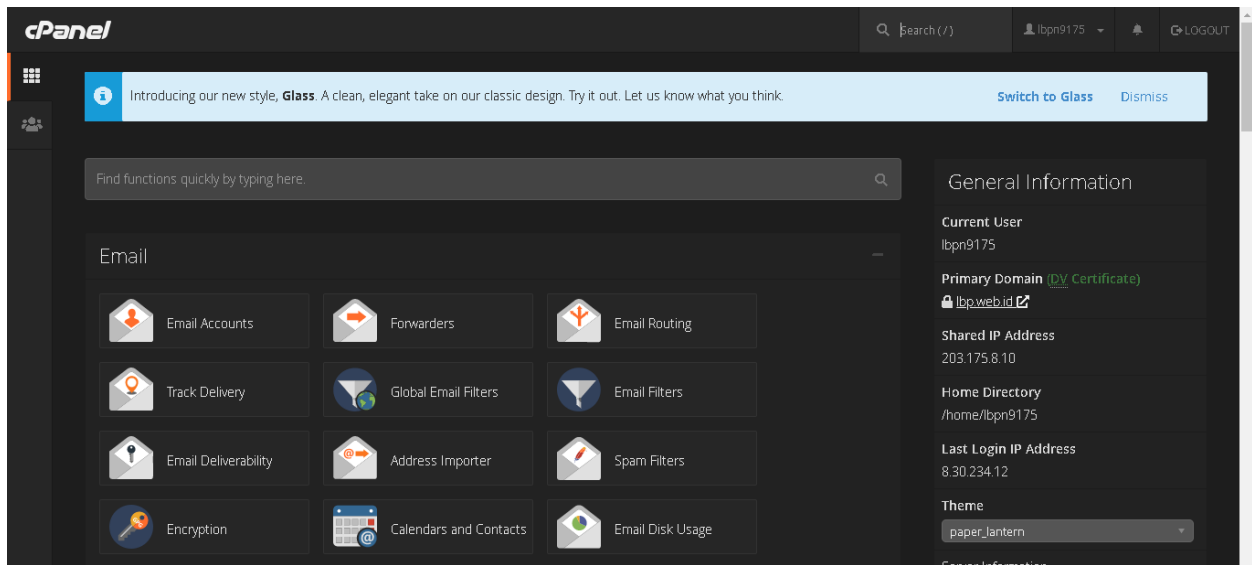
cPanel

Search (/)

lbpn9175

LOGOUT

Introducing our new style, **Glass**. A clean, elegant take on our classic design. Try it out. Let us know what you think.

Switch to Glass

Dismiss

Find functions quickly by typing here.

Email

Email Accounts

Forwarders

Email Routing

Track Delivery

Global Email Filters

Email Filters

Email Deliverability

Address Importer

Spam Filters

Encryption

Calendars and Contacts

Email Disk Usage

General Information

Current User
lbpn9175

Primary Domain (DV Certificate)
lbp.web.id

Shared IP Address
203.175.8.10

Home Directory
/home/lbpn9175

Last Login IP Address
8.30.234.12

Theme
paper_lantern

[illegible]